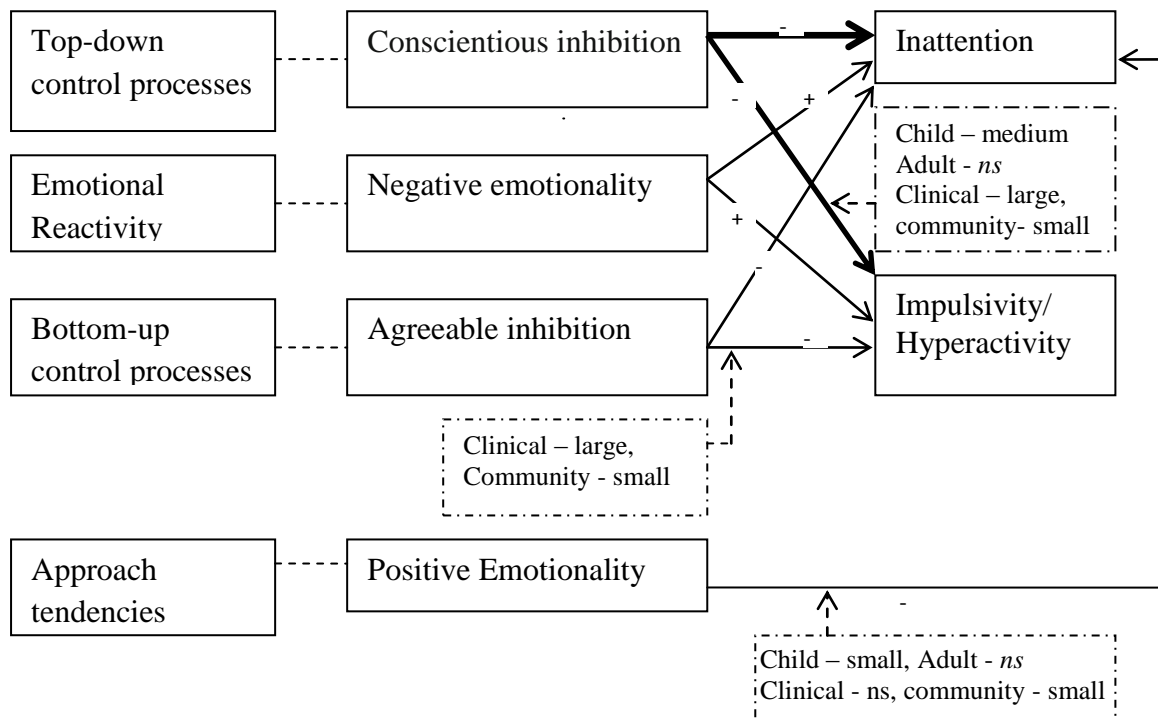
Top-down control processes

Conscientious inhibition

-

Inattention

-

+

Child – medium
Adult - *ns*
Clinical – large, community- small

Emotional Reactivity

Negative emotionality

+

-

Bottom-up control processes

Agreeable inhibition

-

Impulsivity/ Hyperactivity

Clinical – large, Community - small

Approach tendencies

Positive Emotionality

-

Child – small, Adult - *ns*
Clinical - ns, community - small